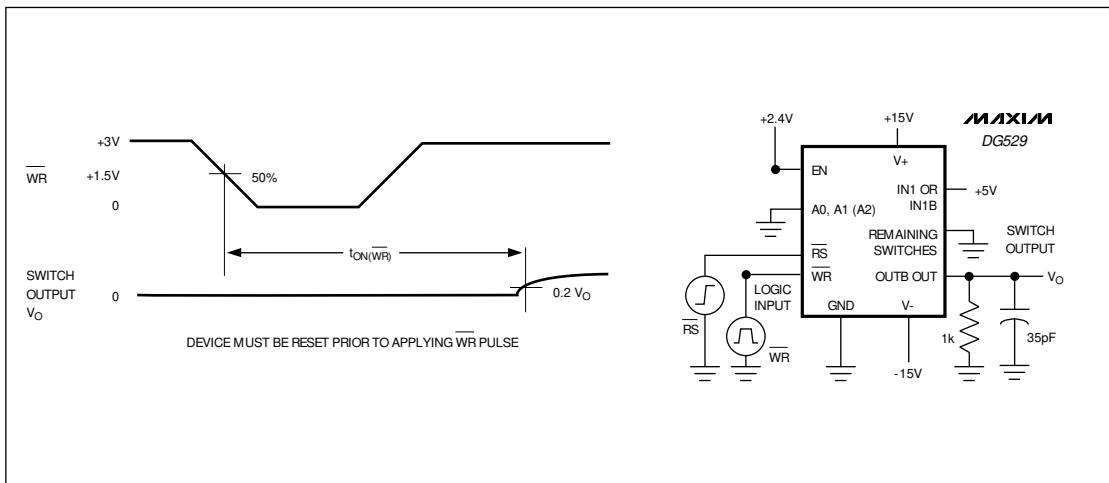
+3V

$\overline{WR}$ +1.5V

0

50%

$t_{ON(\overline{WR})}$

SWITCH OUTPUT $V_O$

0

0.2 $V_O$

DEVICE MUST BE RESET PRIOR TO APPLYING $\overline{WR}$ PULSE

MAXIM
DG529

+2.4V

+15V

V+

EN

IN1 OR IN1B

+5V

A0, A1 (A2)

REMAINING SWITCHES

SWITCH OUTPUT

$\overline{RS}$

$\overline{WR}$

OUTB OUT

$V_O$

LOGIC INPUT

GND

V-

$\overline{RS}$

$\overline{WR}$

1k

35pF

-15V